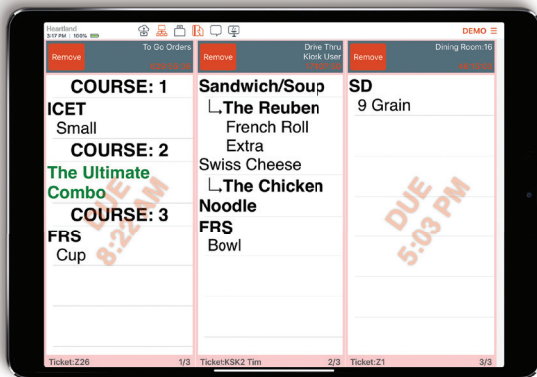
Heartland
3:17 PM | 100%

DEMO ☰

Remove
To Go Orders
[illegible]

COURSE: 1
ICET
Small
COURSE: 2
The Ultimate Combo
COURSE: 3
FRS
Cup

DUE 8:22 AM

Ticket:Z26
1/3

Remove
Drive Thru
Kiosk User
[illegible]

Sandwich/Soup
↳The Reuben
French Roll
Extra
Swiss Cheese
↳The Chicken
Noodle
FRS
Bowl

Ticket:KSK2 Tim
2/3

Remove
Dining Room:16
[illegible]

SD
9 Grain

DUE 5:03 PM

Ticket:Z1
3/3